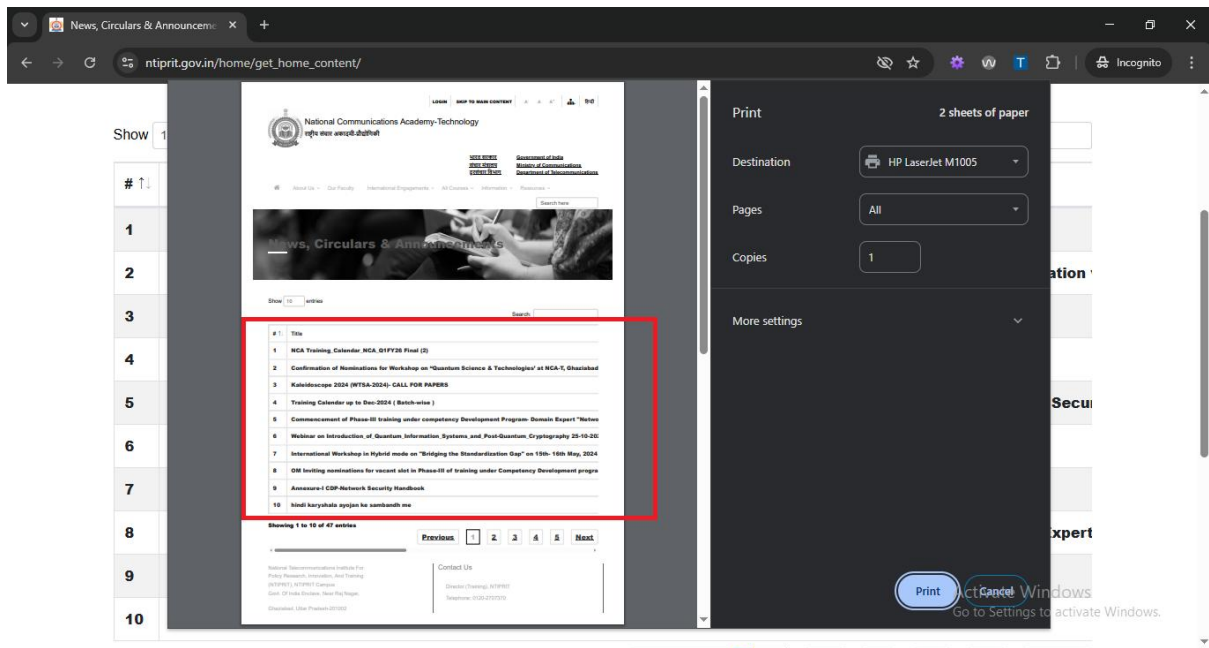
News, Circulars & Announceme ×
ntiprit.gov.in/home/get_home_content/
Incognito

LOGIN SKIP TO MAIN CONTENT A A A' हिंदी
National Communications Academy-Technology
राष्ट्रीय संचार अकादमी-प्रौद्योगिकी
भारत सरकार Government of India
संचार मंत्रालय Ministry of Communications
दूरसंचार विभाग Department of Telecommunications
About Us Our Faculty International Engagements All Courses Information Resources
Search here
News, Circulars & Announcements
Show 10 entries
Search:

| # | Title |
|---|---|
| 1 | NCA Training_Calendar_NCA_Q1FY26 Final (2) |
| 2 | Confirmation of Nominations for Workshop on "Quantum Science & Technologies" at NCA-T, Ghaziabad |
| 3 | Kaleidoscope 2024 (WTSA-2024)- CALL FOR PAPERS |
| 4 | Training Calender up to Dec-2024 ( Batch-wise ) |
| 5 | Commencemant of Phase-III training under competency Development Program- Domain Expert "Netwo |
| 6 | Webinar on Introduction_of_Quantum_Information_Systems_and_Post-Quantum_Cryptography 25-10-20 |
| 7 | International Workshop in Hybrid mode on "Bridging the Standardization Gap" on 15th- 16th May, 2024 |
| 8 | OM Inviting nominations for vacant slot in Phase-III of training under Competency Development progra |
| 9 | Annexure-I CDP-Network Security Handbook |
| 10 | hindi karyshala ayojan ke sambandh me |

Showing 1 to 10 of 47 entries
Previous 1 2 3 4 5 Next
National Telecommunications Institute For Policy Research, Innovation, And Training (NTIPRIT), NTIPRIT Campus Govt. Of India Enclave, Near Raj Nagar, Ghaziabad, Uttar Pradesh-201002
Contact Us
Director (Training), NTIPRIT
Telephone: 0120-2757570

Show 1
# ↑↓
1
2
3
4
5
6
7
8
9
10
ation
Secu
xpert

Print
2 sheets of paper
Destination
HP LaserJet M1005
Pages
All
Copies
1
More settings
Print
Cancel
Activate Windows
Go to Settings to activate Windows.